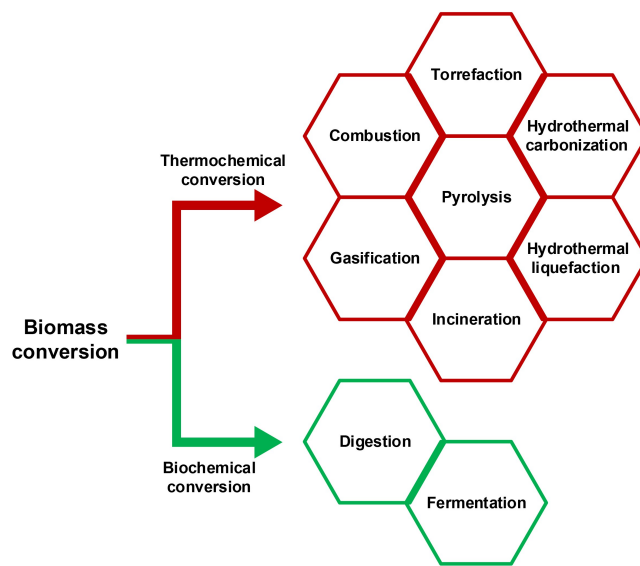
Biomass conversion

Thermochemical conversion

Torrefaction

Combustion

Hydrothermal carbonization

Pyrolysis

Gasification

Hydrothermal liquefaction

Incineration

Biochemical conversion

Digestion

Fermentation